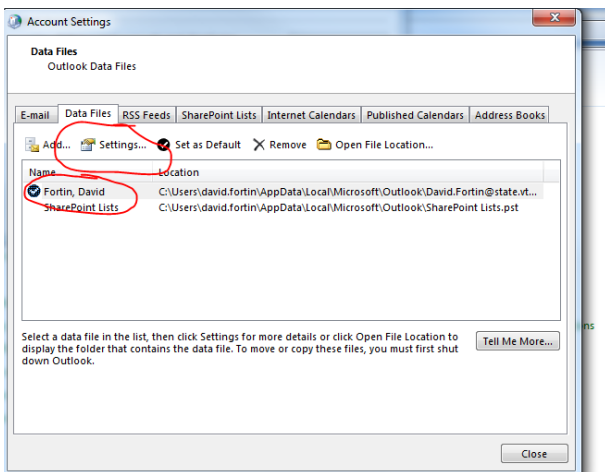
Account Settings

Data Files
Outlook Data Files

| E-mail | Data Files | RSS Feeds | SharePoint Lists | Internet Calendars | Published Calendars | Address Books |

Add... Settings... Set as Default Remove Open File Location...

| Name | Location |
|---|---|
| Fortin, David | C:\Users\david.fortin\AppData\Local\Microsoft\Outlook\David.Fortin@state.vt... |
| SharePoint Lists | C:\Users\david.fortin\AppData\Local\Microsoft\Outlook\SharePoint Lists.pst |

Select a data file in the list, then click Settings for more details or click Open File Location to display the folder that contains the data file. To move or copy these files, you must first shut down Outlook.

Tell Me More...

ins

Close